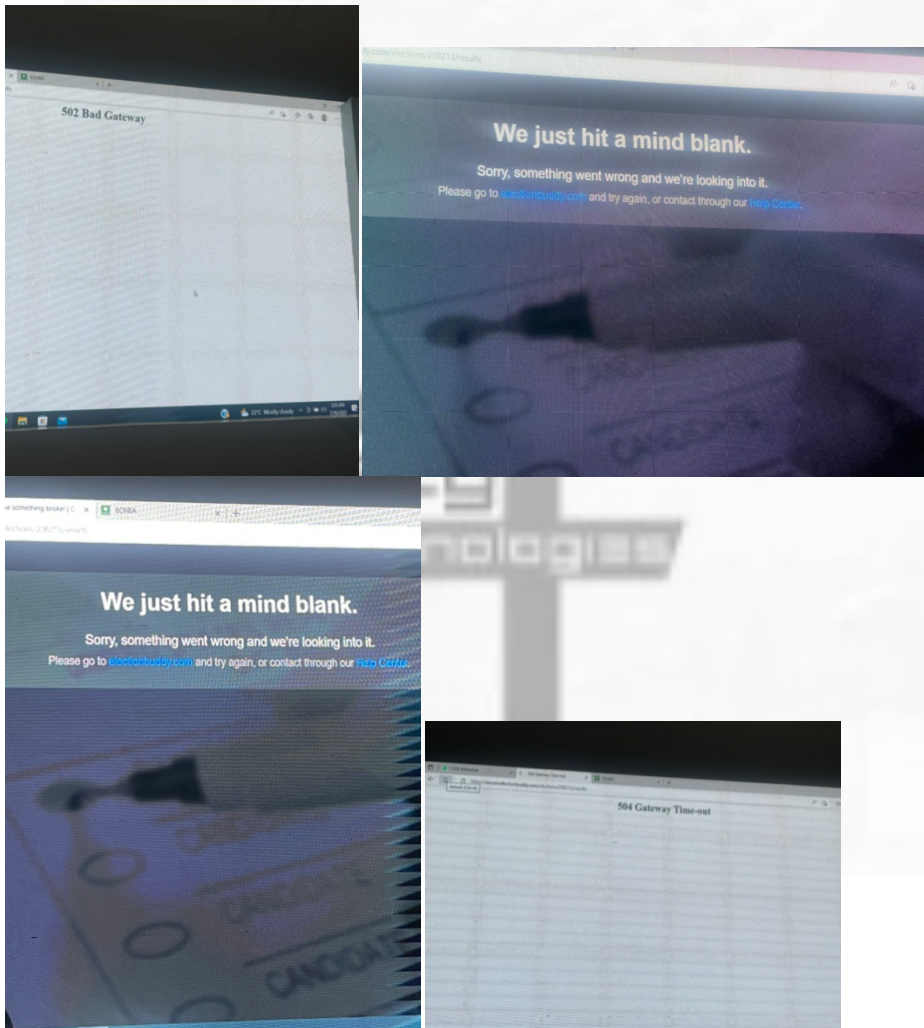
ECNBA

502 Bad Gateway

22°C Mostly cloudy

dy.com/elections/208212/results

We just hit a mind blank.

Sorry, something went wrong and we're looking into it.

Please go to electionbuddy.com and try again, or contact through our Help Center.

CANDIDATE

e something broke! | C ECNBA

We just hit a mind blank.

Sorry, something went wrong and we're looking into it.

Please go to electionbuddy.com and try again, or contact through our Help Center.

CANDIDATE

CANDIDATE

CANDIDATE

nologies

504 Gateway Time-out

ECNBA

504 Gateway Time-out